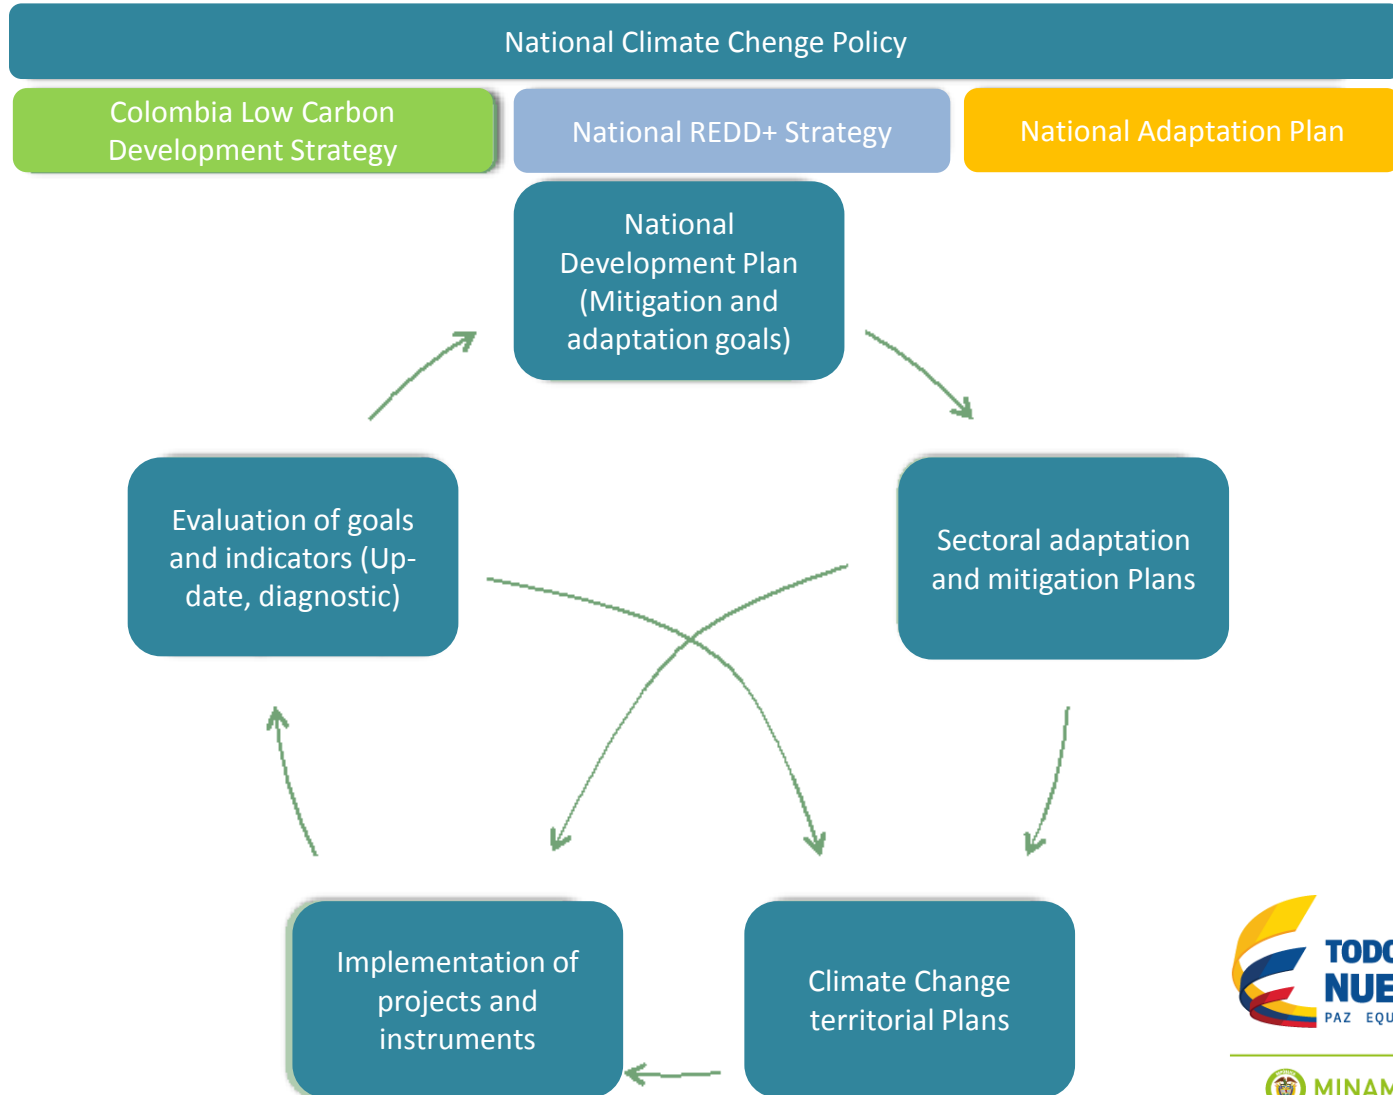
National Climate Chenge Policy

Colombia Low Carbon Development Strategy

National REDD+ Strategy

National Adaptation Plan

National Development Plan (Mitigation and adaptation goals)

Sectoral adaptation and mitigation Plans

Climate Change territorial Plans

Implementation of projects and instruments

Evaluation of goals and indicators (Update, diagnostic)

TODO
NUE
PAZ EQU

MINAM